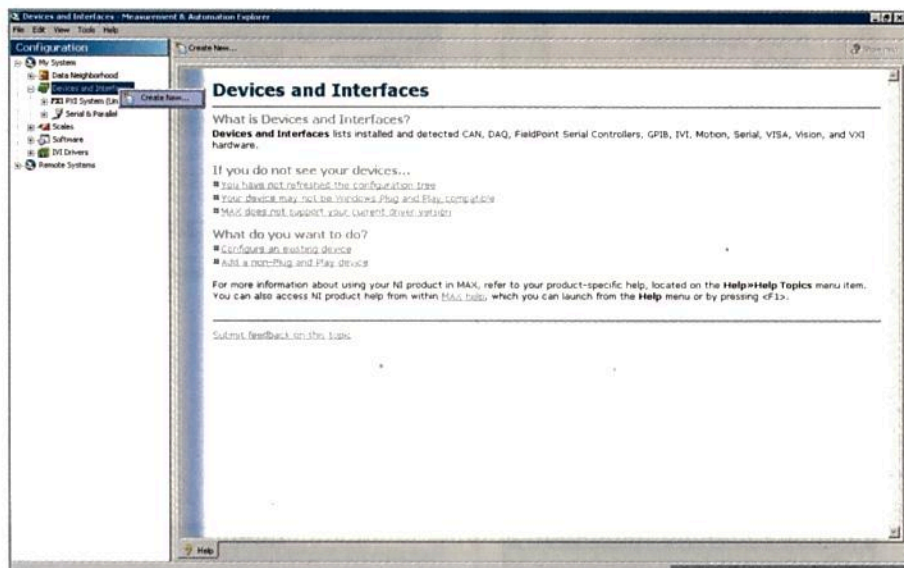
Devices and Interfaces - Measurement & Automation Explorer

File Edit View Tools Help

Configuration

My System
Data Neighborhood
Devices and Interfaces
PXI PXI System (Un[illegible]
Serial & Parallel
Scales
Software
IVI Drivers
Remote Systems

Create New...

Create New...

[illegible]

Devices and Interfaces

What is Devices and Interfaces?

**Devices and Interfaces** lists installed and detected CAN, DAQ, FieldPoint Serial Controllers, GPIB, IVI, Motion, Serial, VISA, Vision, and VXI hardware.

If you do not see your devices...

You have not refreshed the configuration tree
Your device may not be Windows Plug and Play compatible
MAX does not support your current driver version

What do you want to do?

Configure an existing device
Add a non-Plug and Play device

For more information about using your NI product in MAX, refer to your product-specific help, located on the **Help»Help Topics** menu item. You can also access NI product help from within MAX help, which you can launch from the **Help** menu or by pressing <F1>.

Submit feedback on this topic

Help